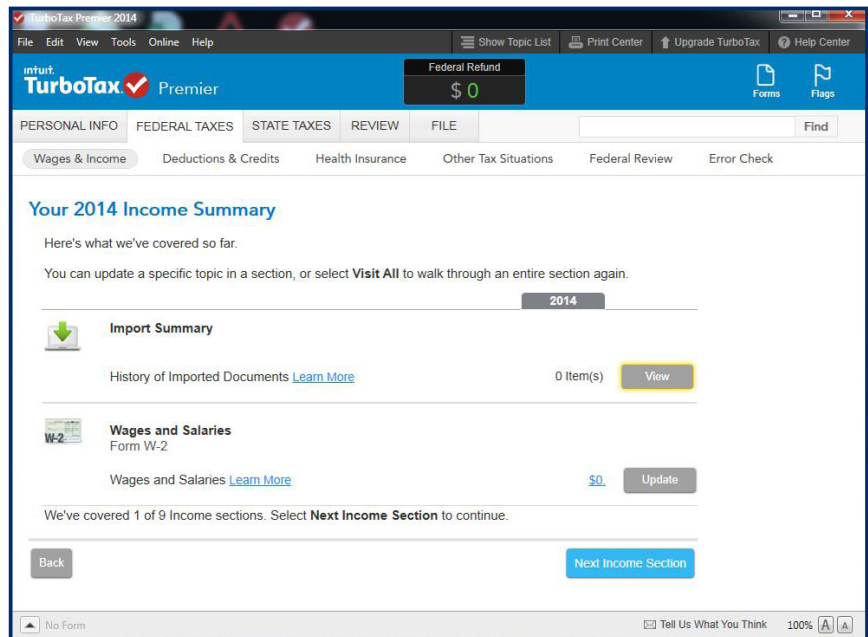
TurboTax Premier 2014

File Edit View Tools Online Help

Show Topic List Print Center Upgrade TurboTax Help Center

intuit. TurboTax Premier

Federal Refund
$ 0

Forms Flags

PERSONAL INFO FEDERAL TAXES STATE TAXES REVIEW FILE

Find

Wages & Income Deductions & Credits Health Insurance Other Tax Situations Federal Review Error Check

Your 2014 Income Summary

Here's what we've covered so far.

You can update a specific topic in a section, or select **Visit All** to walk through an entire section again.

2014

**Import Summary**

History of Imported Documents Learn More 0 Item(s) View

W-2

**Wages and Salaries**
Form W-2

Wages and Salaries Learn More $0. Update

We've covered 1 of 9 Income sections. Select **Next Income Section** to continue.

Back

Next Income Section

No Form

Tell Us What You Think 100% A A